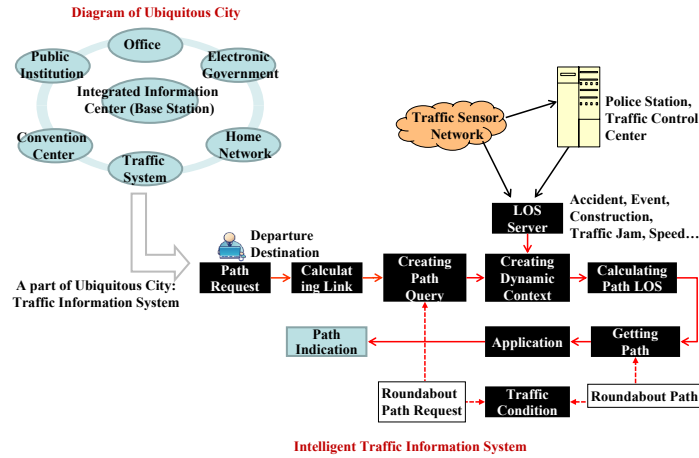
Diagram of Ubiquitous City

Office

Public Institution

Electronic Government

Integrated Information Center (Base Station)

Convention Center

Home Network

Traffic System

Traffic Sensor Network

Police Station, Traffic Control Center

LOS Server

Accident, Event, Construction, Traffic Jam, Speed…

Departure Destination

A part of Ubiquitous City: Traffic Information System

Path Request

Calculating Link

Creating Path Query

Creating Dynamic Context

Calculating Path LOS

Path Indication

Application

Getting Path

Roundabout Path Request

Traffic Condition

Roundabout Path

Intelligent Traffic Information System